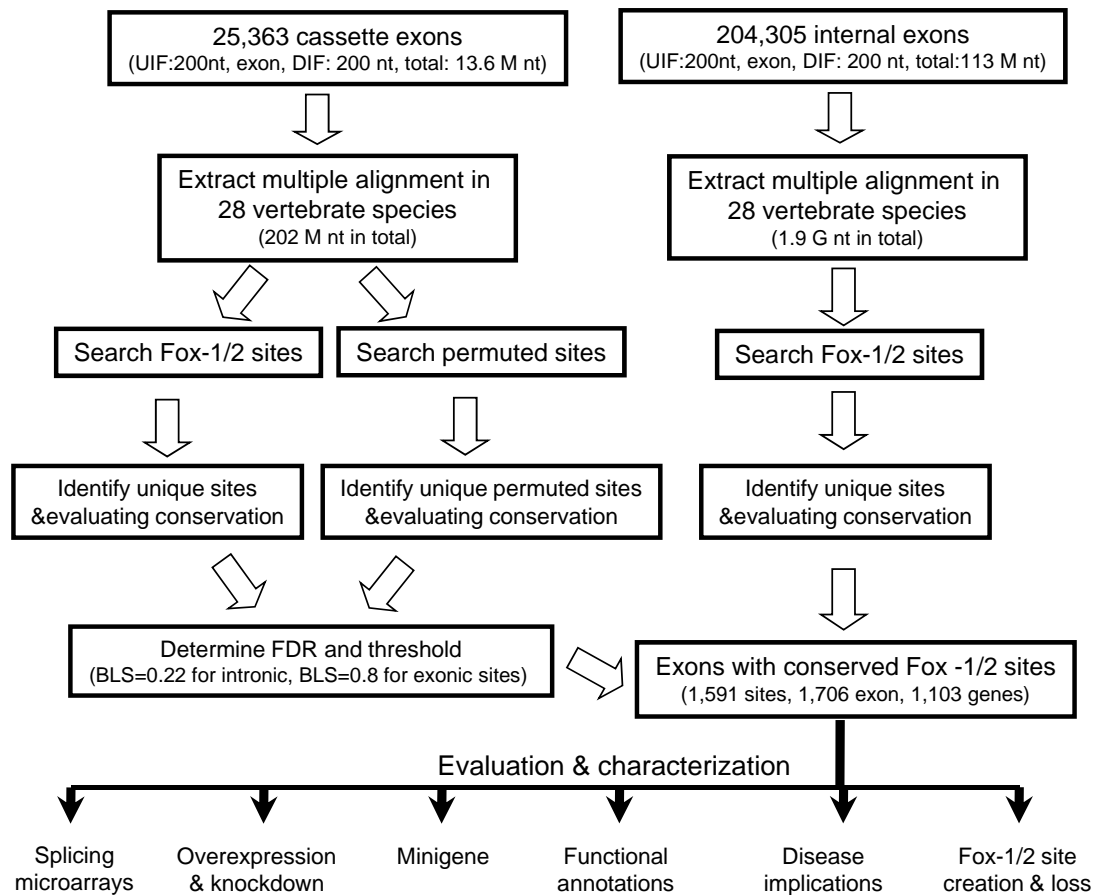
25,363 cassette exons
(UIF:200nt, exon, DIF: 200 nt, total: 13.6 M nt)

Extract multiple alignment in 28 vertebrate species
(202 M nt in total)

Search Fox-1/2 sites

Search permuted sites

Identify unique sites &evaluating conservation

Identify unique permuted sites &evaluating conservation

Determine FDR and threshold
(BLS=0.22 for intronic, BLS=0.8 for exonic sites)

204,305 internal exons
(UIF:200nt, exon, DIF: 200 nt, total:113 M nt)

Extract multiple alignment in 28 vertebrate species
(1.9 G nt in total)

Search Fox-1/2 sites

Identify unique sites &evaluating conservation

Exons with conserved Fox -1/2 sites
(1,591 sites, 1,706 exon, 1,103 genes)

Evaluation & characterization

Splicing microarrays

Overexpression & knockdown

Minigene

Functional annotations

Disease implications

Fox-1/2 site creation & loss